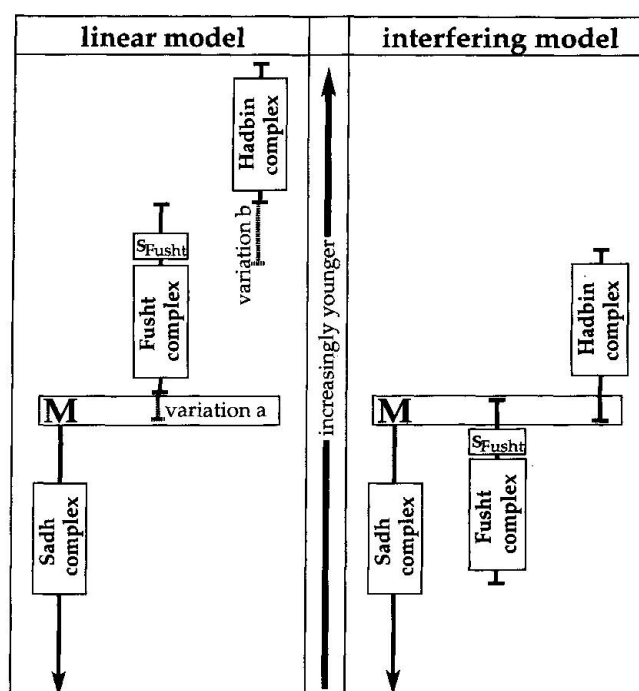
linear model

Hadbin complex

variation b

$S_{Fusht}$

Fusht complex

M

variation a

Sadh complex

increasingly younger

interfering model

Hadbin complex

M

$S_{Fusht}$

Fusht complex

Sadh complex